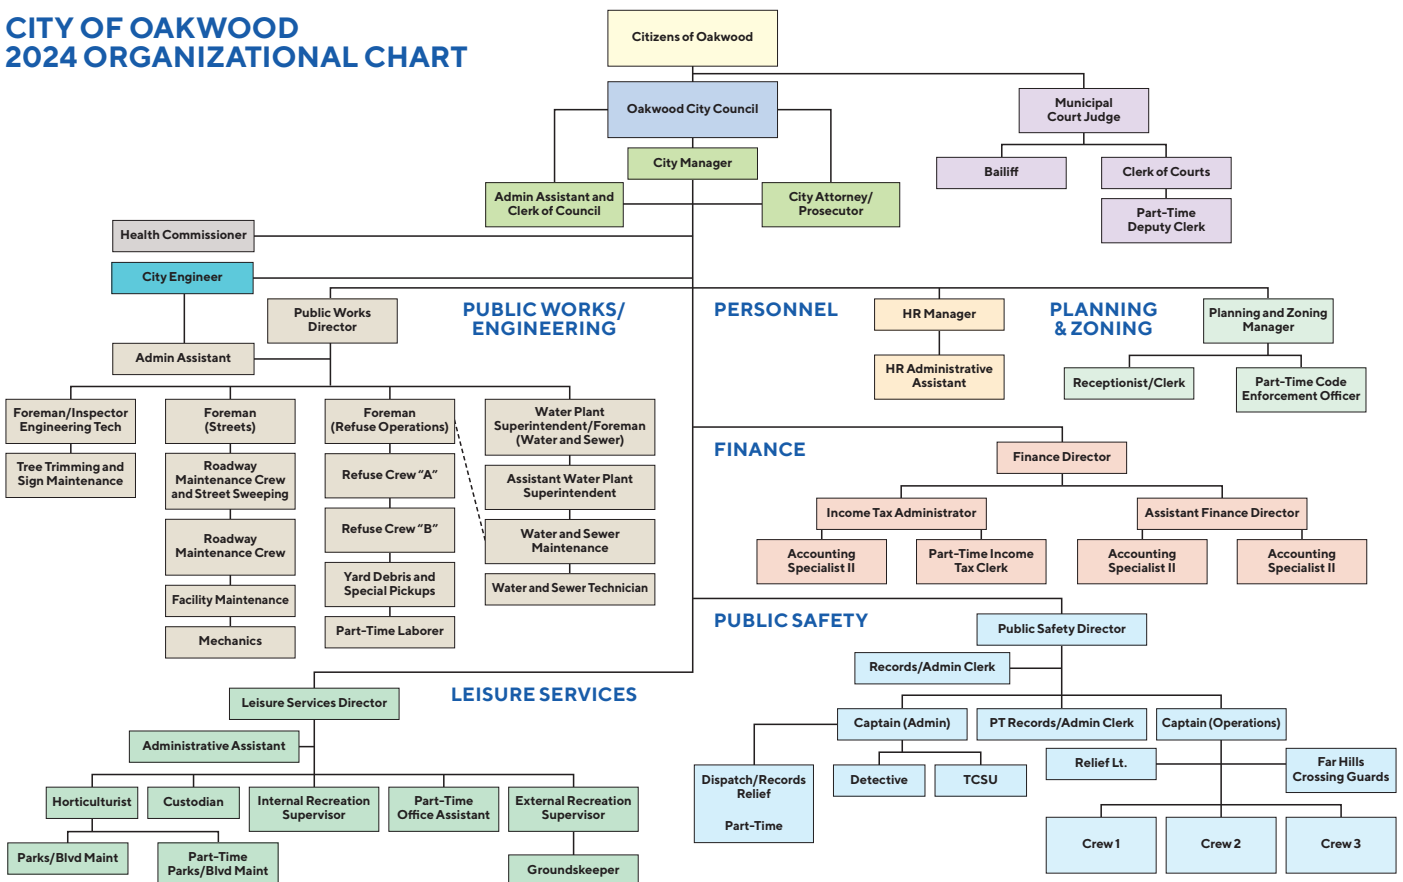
CITY OF OAKWOOD
2024 ORGANIZATIONAL CHART

Citizens of Oakwood

Oakwood City Council

City Manager

Admin Assistant and Clerk of Council

City Attorney/ Prosecutor

Municipal Court Judge

Bailiff

Clerk of Courts

Part-Time Deputy Clerk

Health Commissioner

City Engineer

Admin Assistant

Public Works Director

PUBLIC WORKS/ ENGINEERING

Foreman/Inspector Engineering Tech

Tree Trimming and Sign Maintenance

Foreman (Streets)

Roadway Maintenance Crew and Street Sweeping

Roadway Maintenance Crew

Facility Maintenance

Mechanics

Foreman (Refuse Operations)

Refuse Crew "A"

Refuse Crew "B"

Yard Debris and Special Pickups

Part-Time Laborer

Water Plant Superintendent/Foreman (Water and Sewer)

Assistant Water Plant Superintendent

Water and Sewer Maintenance

Water and Sewer Technician

PERSONNEL

HR Manager

HR Administrative Assistant

PLANNING & ZONING

Planning and Zoning Manager

Receptionist/Clerk

Part-Time Code Enforcement Officer

FINANCE

Finance Director

Income Tax Administrator

Accounting Specialist II

Part-Time Income Tax Clerk

Assistant Finance Director

Accounting Specialist II

Accounting Specialist II

PUBLIC SAFETY

Public Safety Director

Records/Admin Clerk

Captain (Admin)

PT Records/Admin Clerk

Captain (Operations)

Dispatch/Records Relief

Part-Time

Detective

TCSU

Relief Lt.

Far Hills Crossing Guards

Crew 1

Crew 2

Crew 3

LEISURE SERVICES

Leisure Services Director

Administrative Assistant

Horticulturist

Custodian

Internal Recreation Supervisor

Part-Time Office Assistant

External Recreation Supervisor

Parks/Blvd Maint

Part-Time Parks/Blvd Maint

Groundskeeper